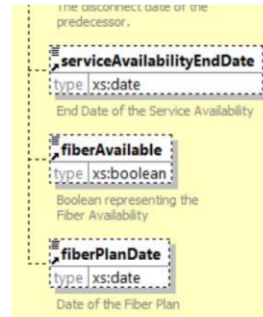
The disconnect date of the predecessor.

serviceAvailabilityEndDate
type xs:date
End Date of the Service Availability

fiberAvailable
type xs:boolean
Boolean representing the Fiber Availability

fiberPlanDate
type xs:date
Date of the Fiber Plan